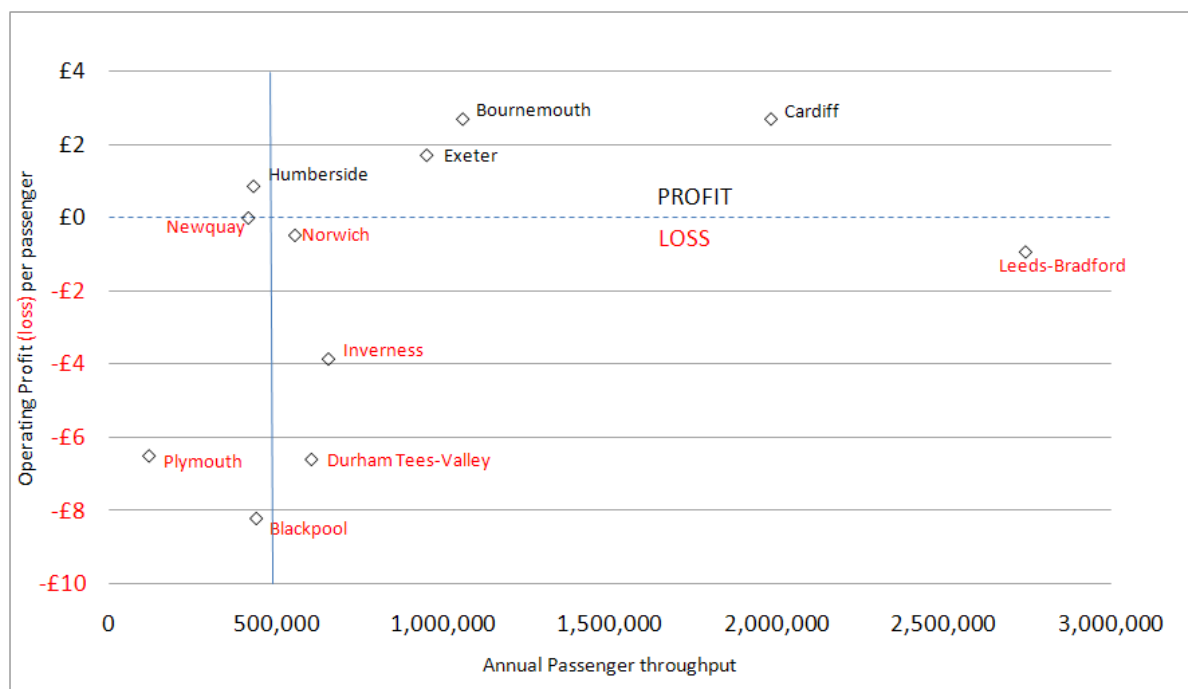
£4
£2
£0
-£2
-£4
-£6
-£8
-£10

Operating Profit (loss) per passenger

Bournemouth
Cardiff
Exeter
Humberside
PROFIT
Newquay
Norwich
LOSS
Leeds-Bradford
Inverness
Plymouth
Durham Tees-Valley
Blackpool

0
500,000
1,000,000
1,500,000
2,000,000
2,500,000
3,000,000

Annual Passenger throughput